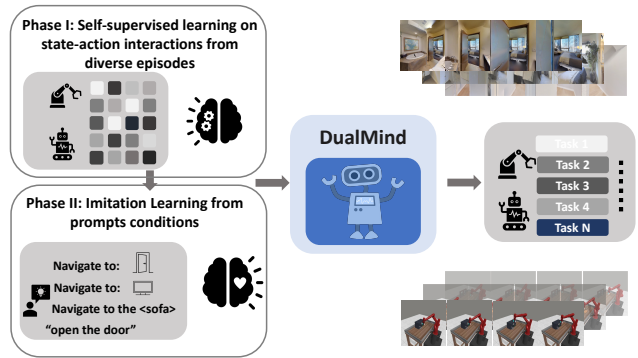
Phase I: Self-supervised learning on state-action interactions from diverse episodes

Phase II: Imitation Learning from prompts conditions

Navigate to:

Navigate to:

Navigate to the <sofa>

"open the door"

DualMind

Task 1

Task 2

Task 3

Task 4

Task N